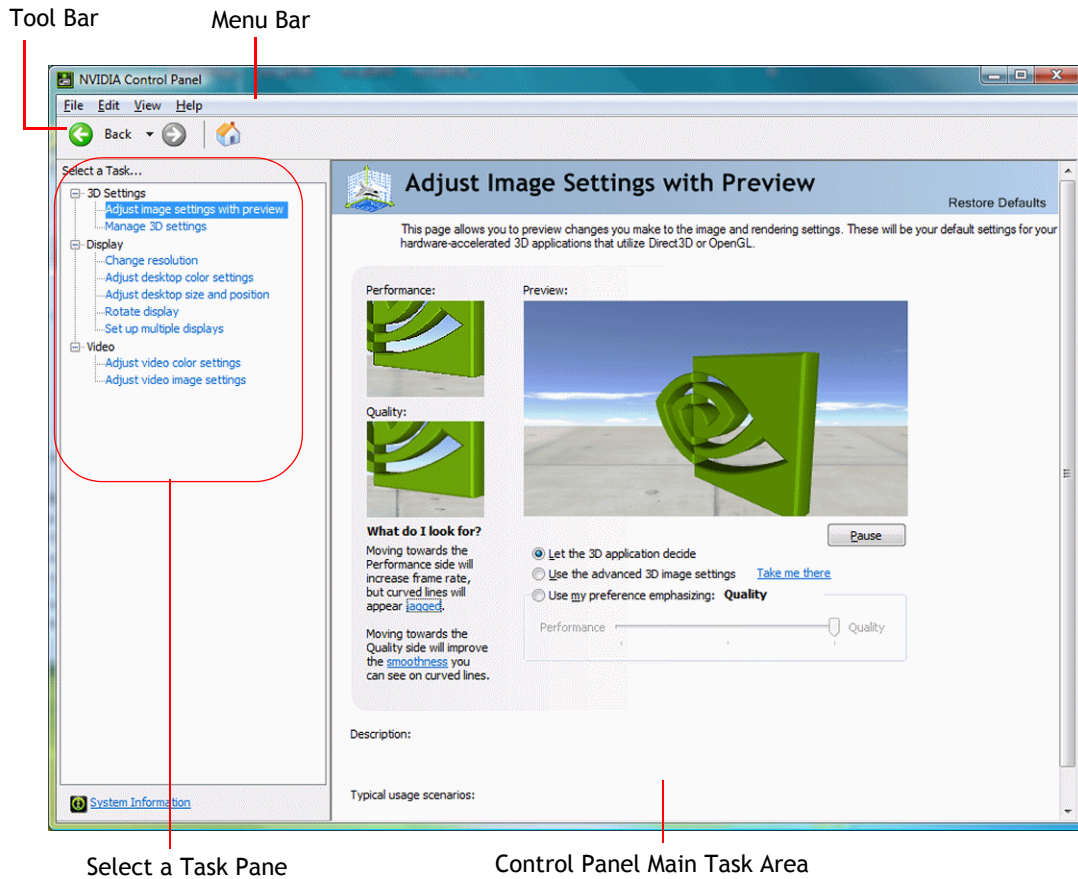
Tool Bar

Menu Bar

NVIDIA Control Panel

File Edit View Help

Back

Select a Task...

3D Settings
Adjust image settings with preview
Manage 3D settings
Display
Change resolution
Adjust desktop color settings
Adjust desktop size and position
Rotate display
Set up multiple displays
Video
Adjust video color settings
Adjust video image settings

System Information

Adjust Image Settings with Preview

Restore Defaults

This page allows you to preview changes you make to the image and rendering settings. These will be your default settings for your hardware-accelerated 3D applications that utilize Direct3D or OpenGL.

Performance:

Preview:

Quality:

What do I look for?

Moving towards the Performance side will increase frame rate, but curved lines will appear jagged.

Moving towards the Quality side will improve the smoothness you can see on curved lines.

Pause

Let the 3D application decide

Use the advanced 3D image settings

Take me there

Use my preference emphasizing: Quality

Performance

Quality

Description:

Typical usage scenarios:

Select a Task Pane

Control Panel Main Task Area